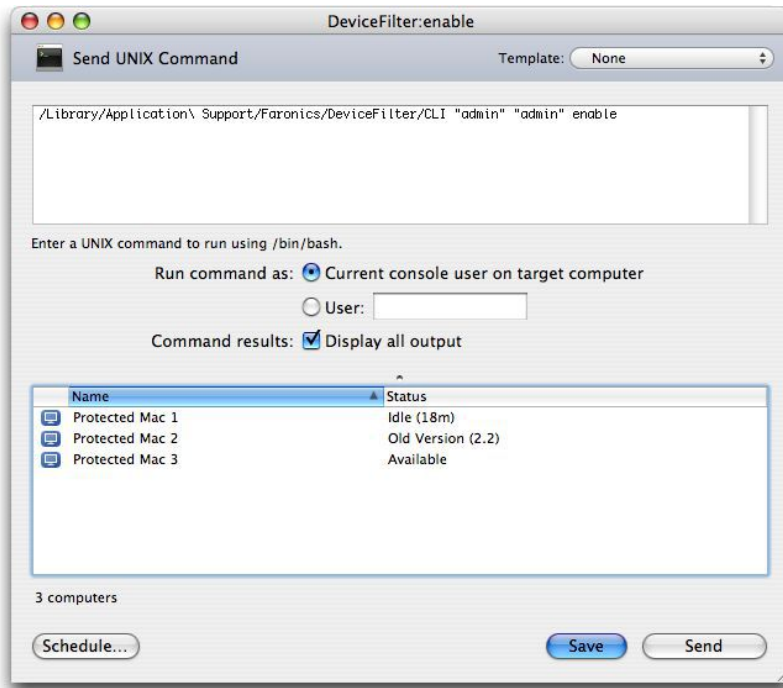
DeviceFilter:enable

Send UNIX Command

Template: None

/Library/Application\ Support/Faronics/DeviceFilter/CLI "admin" "admin" enable

Enter a UNIX command to run using /bin/bash.

Run command as: Current console user on target computer

User:

Command results: Display all output

| Name | Status |
|---|---|
| Protected Mac 1 | Idle (18m) |
| Protected Mac 2 | Old Version (2.2) |
| Protected Mac 3 | Available |

3 computers

Schedule...

Save

Send